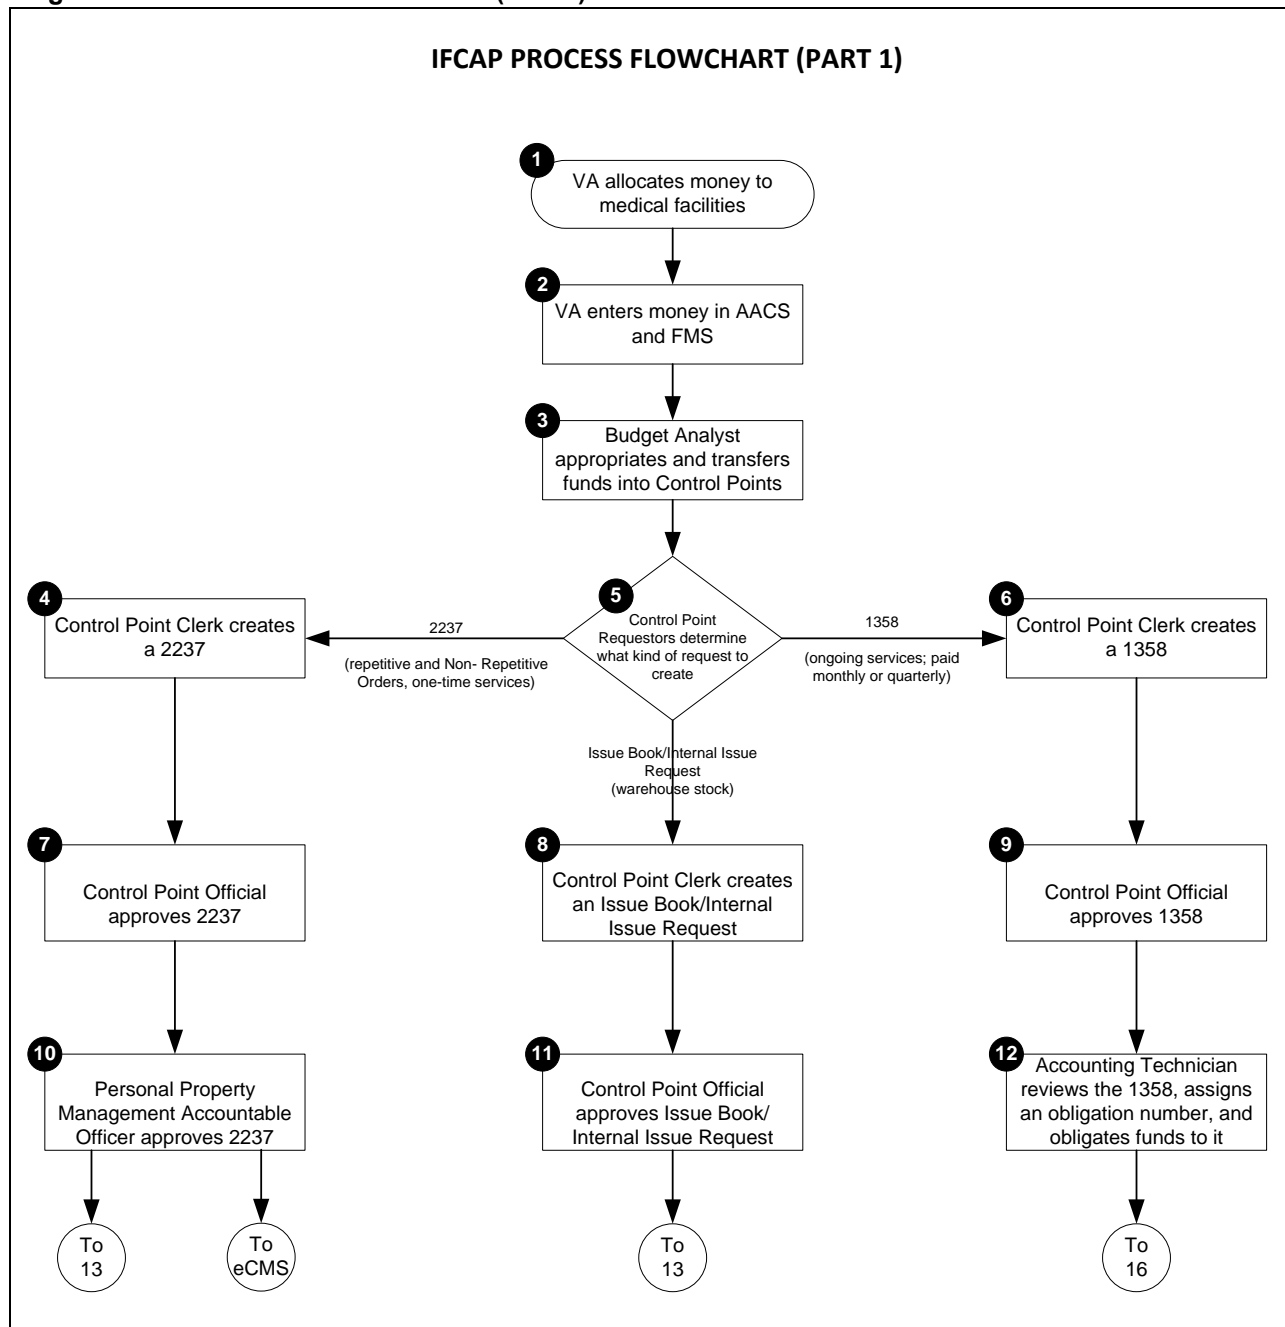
IFCAP PROCESS FLOWCHART (PART 1)

1 VA allocates money to medical facilities

2 VA enters money in AACS and FMS

3 Budget Analyst appropriates and transfers funds into Control Points

5 Control Point Requestors determine what kind of request to create

2237

(repetitive and Non- Repetitive Orders, one-time services)

1358

(ongoing services; paid monthly or quarterly)

Issue Book/Internal Issue Request (warehouse stock)

4 Control Point Clerk creates a 2237

6 Control Point Clerk creates a 1358

7 Control Point Official approves 2237

8 Control Point Clerk creates an Issue Book/Internal Issue Request

9 Control Point Official approves 1358

10 Personal Property Management Accountable Officer approves 2237

11 Control Point Official approves Issue Book/ Internal Issue Request

12 Accounting Technician reviews the 1358, assigns an obligation number, and obligates funds to it

To 13

To eCMS

To 13

To 16